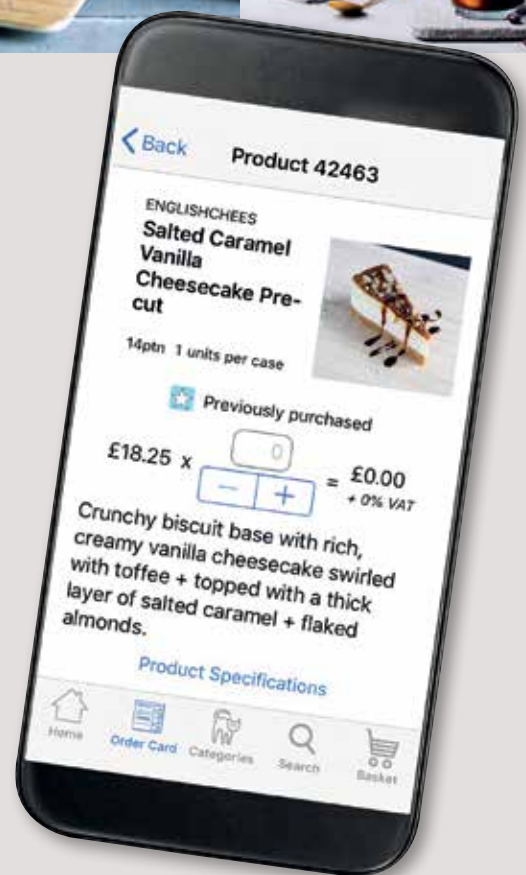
< Back Product 42463

ENGLISHCHEES
Salted Caramel Vanilla Cheesecake Pre-cut

14ptn 1 units per case

Previously purchased

£18.25 x 0 − + = £0.00
+ 0% VAT

Crunchy biscuit base with rich, creamy vanilla cheesecake swirled with toffee + topped with a thick layer of salted caramel + flaked almonds.

Product Specifications

Home Order Card Categories Search Basket